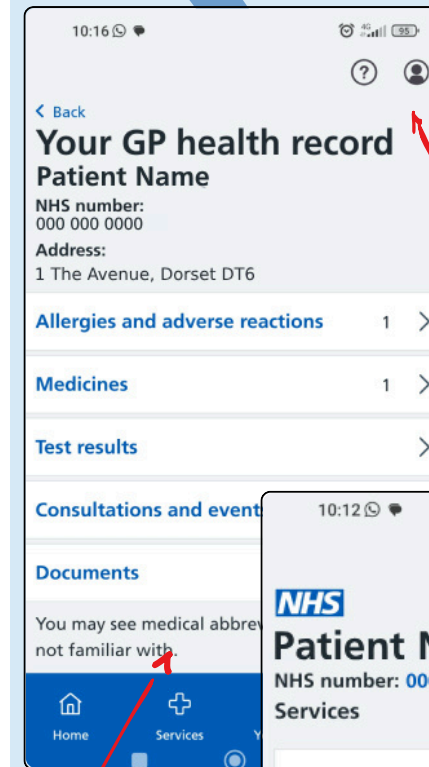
10:16

95

?

< Back

Your GP health record

Patient Name

NHS number:
000 000 0000

Address:
1 The Avenue, Dorset DT6

Allergies and adverse reactions 1

Medicines 1

Test results

Consultations and event

Documents

You may see medical abbrev
not familiar with.

Home Services Y

10:12

NHS

Patient N

NHS number: 00

Services